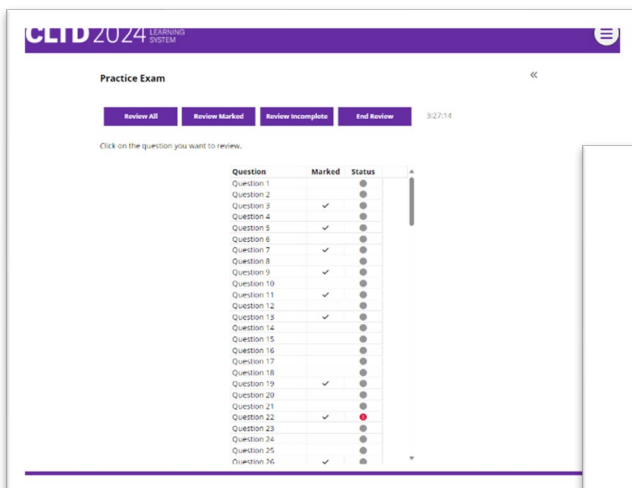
CLTD 2024 LEARNING SYSTEM

Practice Exam

«

Review All | Review Marked | Review Incomplete | End Review | 3:27:14

Click on the question you want to review.

| Question | Marked | Status |
|---|---|---|
| Question 1 | | ● |
| Question 2 | | ● |
| Question 3 | ✓ | ● |
| Question 4 | | ● |
| Question 5 | ✓ | ● |
| Question 6 | | ● |
| Question 7 | ✓ | ● |
| Question 8 | | ● |
| Question 9 | ✓ | ● |
| Question 10 | | ● |
| Question 11 | ✓ | ● |
| Question 12 | | ● |
| Question 13 | ✓ | ● |
| Question 14 | | ● |
| Question 15 | | ● |
| Question 16 | | ● |
| Question 17 | | ● |
| Question 18 | | ● |
| Question 19 | ✓ | ● |
| Question 20 | | ● |
| Question 21 | | ● |
| Question 22 | ✓ | ● |
| Question 23 | | ● |
| Question 24 | | ● |
| Question 25 | | ● |
| Question 26 | ✓ | ● |